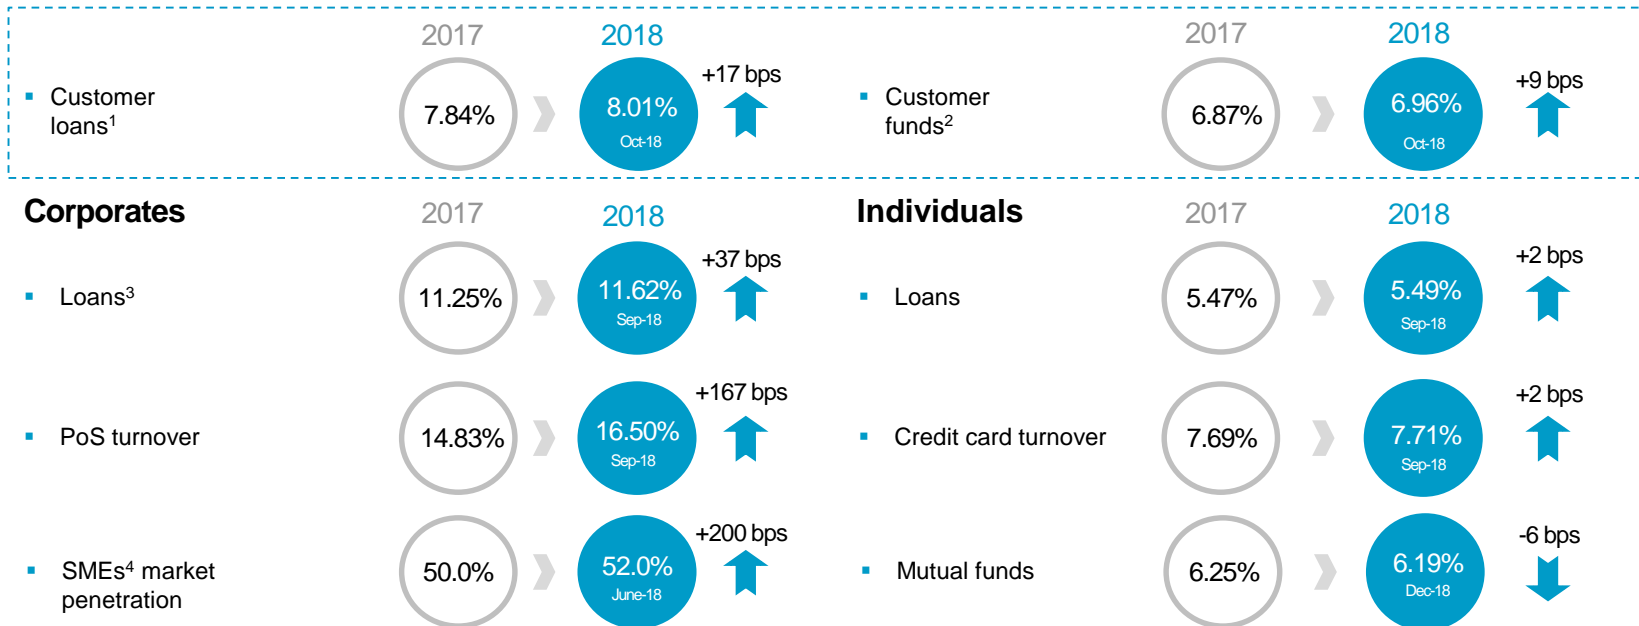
Customer loans$^1$

2017
7.84%

2018
8.01%
Oct-18

+17 bps

Customer funds$^2$

2017
6.87%

2018
6.96%
Oct-18

+9 bps

Corporates

2017

2018

Loans$^3$

11.25%

11.62%
Sep-18

+37 bps

PoS turnover

14.83%

16.50%
Sep-18

+167 bps

SMEs$^4$ market penetration

50.0%

52.0%
June-18

+200 bps

Individuals

2017

2018

Loans

5.47%

5.49%
Sep-18

+2 bps

Credit card turnover

7.69%

7.71%
Sep-18

+2 bps

Mutual funds

6.25%

6.19%
Dec-18

-6 bps